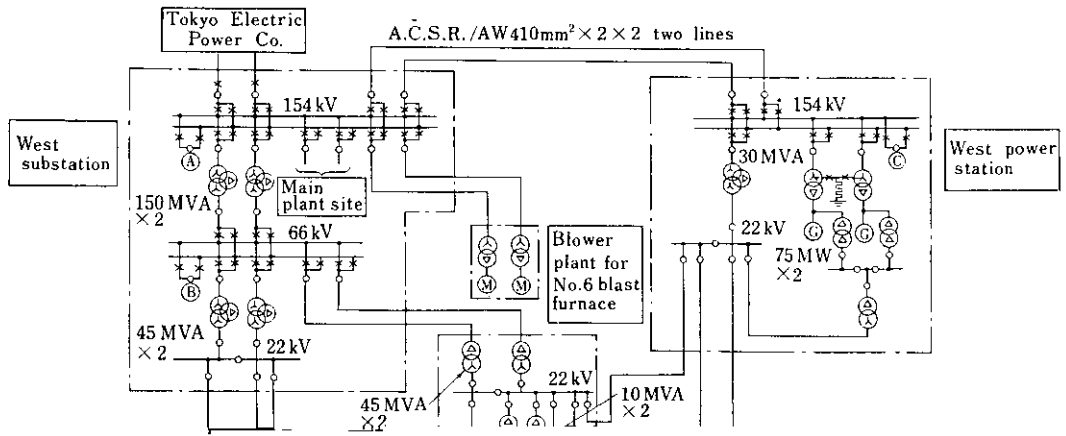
Tokyo Electric Power Co.

A.C.S.R./AW410mm$^2$ × 2 × 2 two lines

West substation

154 kV

A

Main plant site

150 MVA × 2

66 kV

B

45 MVA × 2

22 kV

Blower plant for No.6 blast furnace

M

M

45 MVA × 2

22 kV

10 MVA × 2

154 kV

West power station

C

30 MVA

22 kV

G

G

75 MW × 2